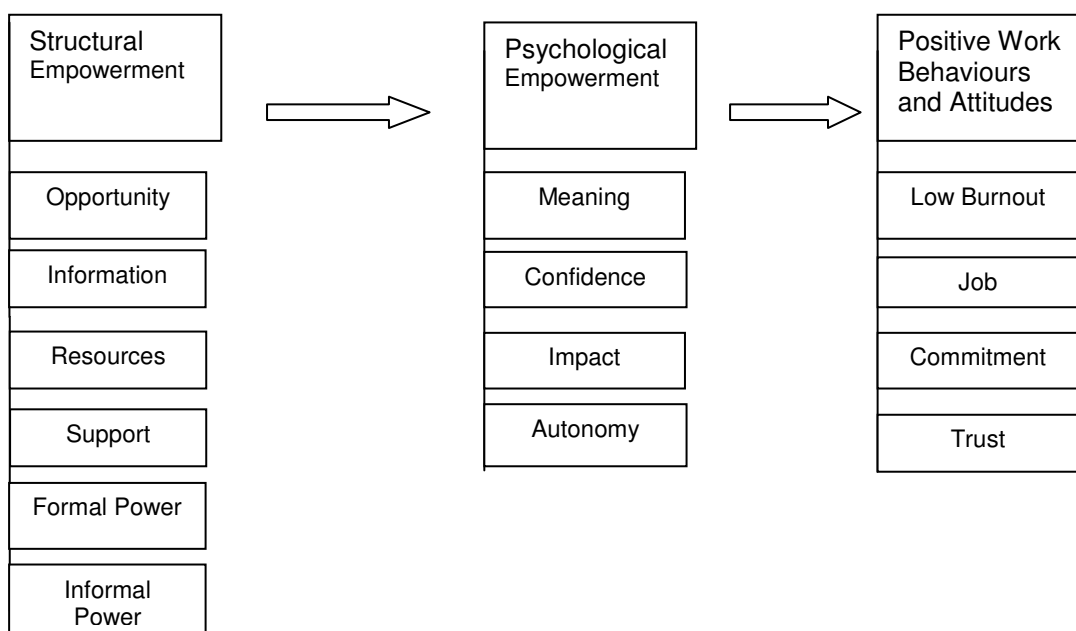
Structural Empowerment

Opportunity

Information

Resources

Support

Formal Power

Informal Power

Psychological Empowerment

Meaning

Confidence

Impact

Autonomy

Positive Work Behaviours and Attitudes

Low Burnout

Job

Commitment

Trust